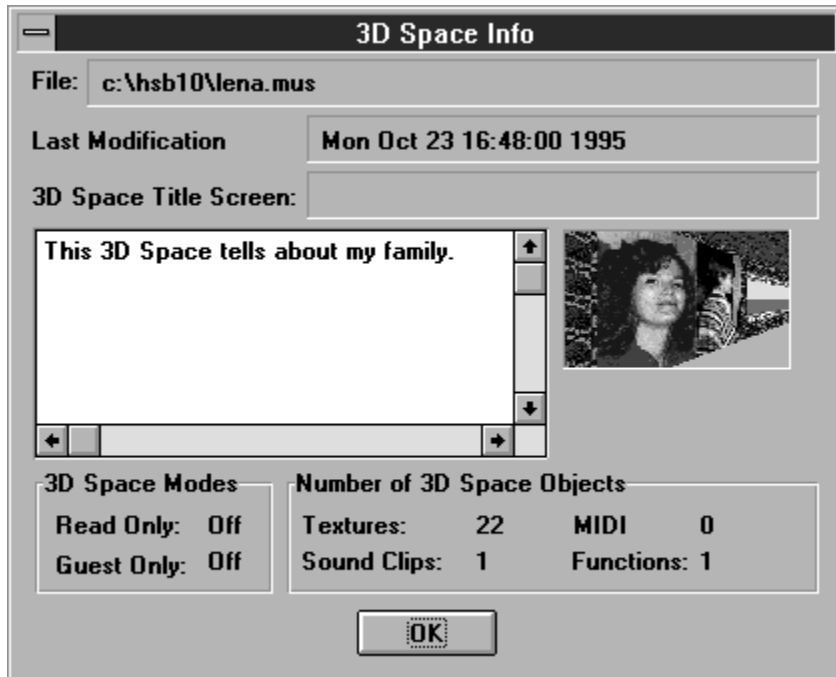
3D Space Info

File: c:\hsb10\lena.mus

Last Modification Mon Oct 23 16:48:00 1995

3D Space Title Screen:

This 3D Space tells about my family.

3D Space Modes
Read Only: Off
Guest Only: Off

Number of 3D Space Objects
Textures: 22
MIDI 0
Sound Clips: 1
Functions: 1

OK